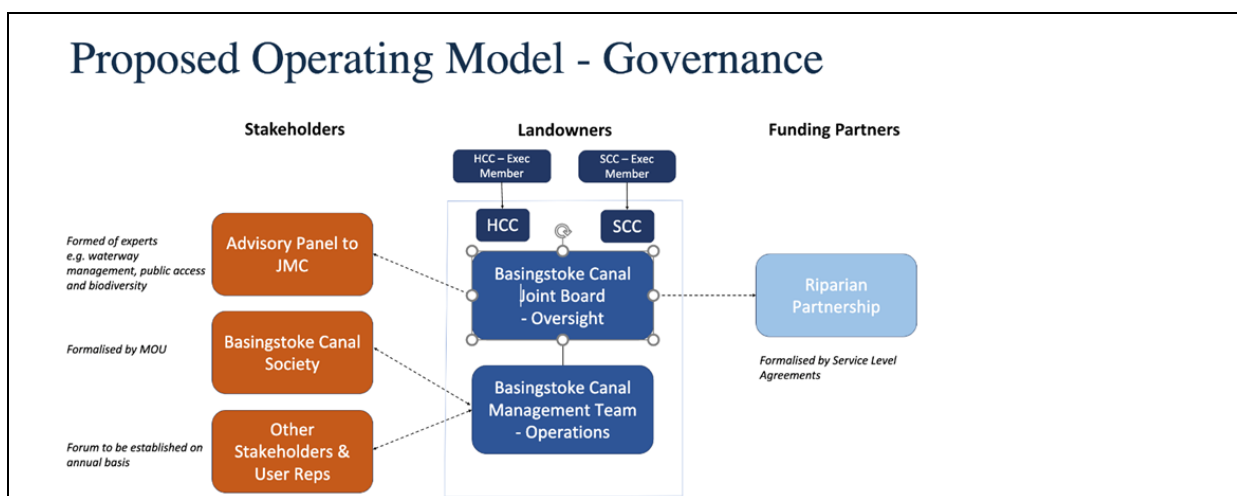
Proposed Operating Model - Governance

Stakeholders

Landowners

Funding Partners

HCC – Exec Member

SCC – Exec Member

HCC

SCC

Formed of experts e.g. waterway management, public access and biodiversity

Advisory Panel to JMC

Basingstoke Canal Joint Board - Oversight

Riparian Partnership

Formalised by MOU

Basingstoke Canal Society

Basingstoke Canal Management Team - Operations

Formalised by Service Level Agreements

Forum to be established on annual basis

Other Stakeholders & User Reps